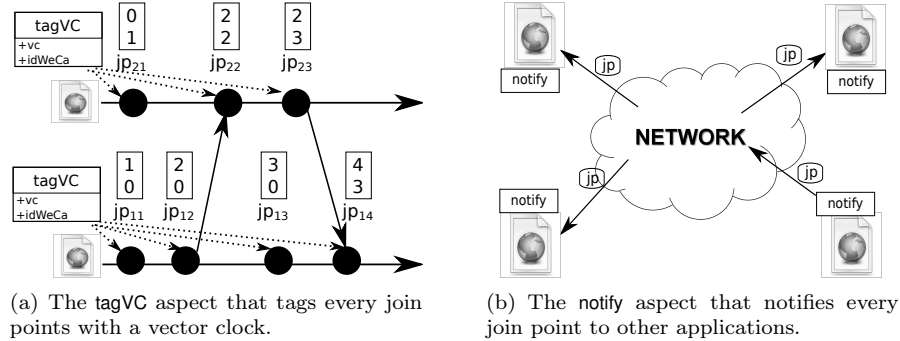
tagVC
+vc
+idWeCa

0
1
jp$_{21}$

2
2
jp$_{22}$

2
3
jp$_{23}$

tagVC
+vc
+idWeCa

1
0
jp$_{11}$

2
0
jp$_{12}$

3
0
jp$_{13}$

4
3
jp$_{14}$

(a) The tagVC aspect that tags every join points with a vector clock.

jp
notify
jp
notify
NETWORK
jp
notify
jp
notify

(b) The notify aspect that notifies every join point to other applications.